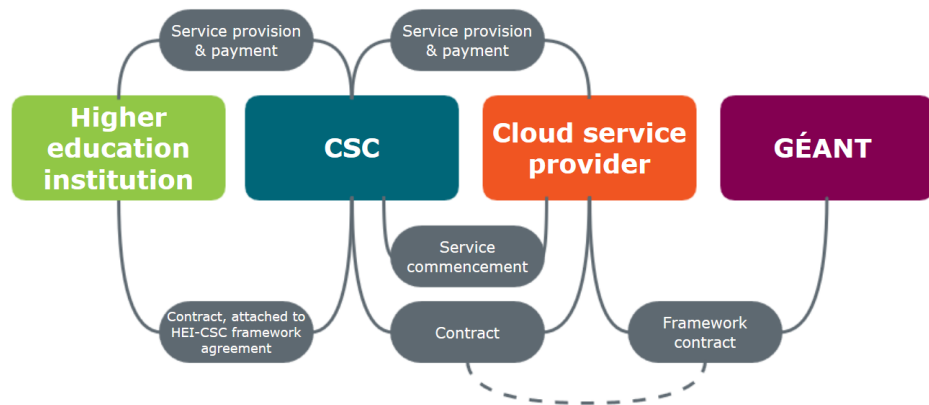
Service provision & payment

Service provision & payment

Higher education institution

CSC

Cloud service provider

GÉANT

Service commencement

Contract, attached to HEI-CSC framework agreement

Contract

Framework contract